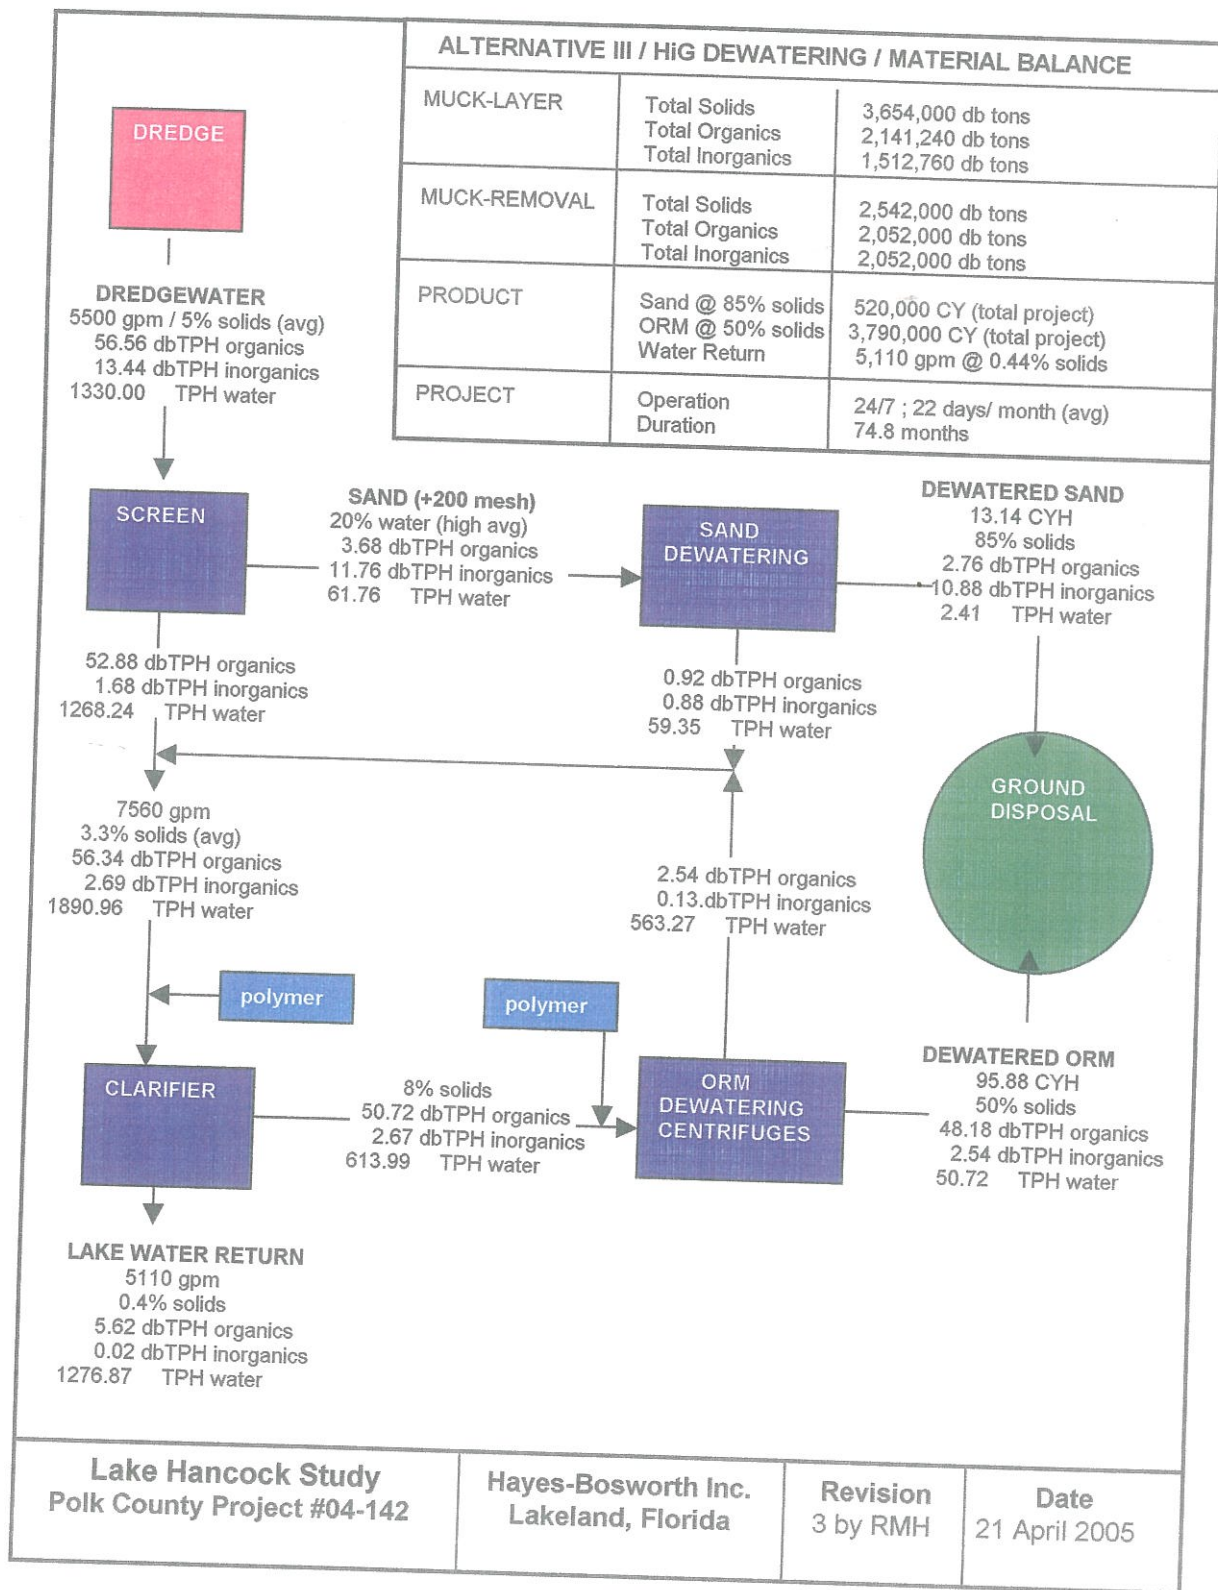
ALTERNATIVE III / HiG DEWATERING / MATERIAL BALANCE

| | | |
|---|---|---|
| MUCK-LAYER | Total Solids<br>Total Organics<br>Total Inorganics | 3,654,000 db tons<br>2,141,240 db tons<br>1,512,760 db tons |
| MUCK-REMOVAL | Total Solids<br>Total Organics<br>Total Inorganics | 2,542,000 db tons<br>2,052,000 db tons<br>2,052,000 db tons |
| PRODUCT | Sand @ 85% solids<br>ORM @ 50% solids<br>Water Return | 520,000 CY (total project)<br>3,790,000 CY (total project)<br>5,110 gpm @ 0.44% solids |
| PROJECT | Operation<br>Duration | 24/7 ; 22 days/ month (avg)<br>74.8 months |

DREDGE

DREDGEWATER
5500 gpm / 5% solids (avg)
56.56 dbTPH organics
13.44 dbTPH inorganics
1330.00 TPH water

SCREEN

SAND (+200 mesh)
20% water (high avg)
3.68 dbTPH organics
11.76 dbTPH inorganics
61.76 TPH water

SAND DEWATERING

DEWATERED SAND
13.14 CYH
85% solids
2.76 dbTPH organics
10.88 dbTPH inorganics
2.41 TPH water

52.88 dbTPH organics
1.68 dbTPH inorganics
1268.24 TPH water

0.92 dbTPH organics
0.88 dbTPH inorganics
59.35 TPH water

GROUND DISPOSAL

7560 gpm
3.3% solids (avg)
56.34 dbTPH organics
2.69 dbTPH inorganics
1890.96 TPH water

2.54 dbTPH organics
0.13.dbTPH inorganics
563.27 TPH water

polymer

polymer

CLARIFIER

8% solids
50.72 dbTPH organics
2.67 dbTPH inorganics
613.99 TPH water

ORM DEWATERING CENTRIFUGES

DEWATERED ORM
95.88 CYH
50% solids
48.18 dbTPH organics
2.54 dbTPH inorganics
50.72 TPH water

LAKE WATER RETURN
5110 gpm
0.4% solids
5.62 dbTPH organics
0.02 dbTPH inorganics
1276.87 TPH water

Lake Hancock Study
Polk County Project #04-142

Hayes-Bosworth Inc.
Lakeland, Florida

Revision
3 by RMH

Date
21 April 2005